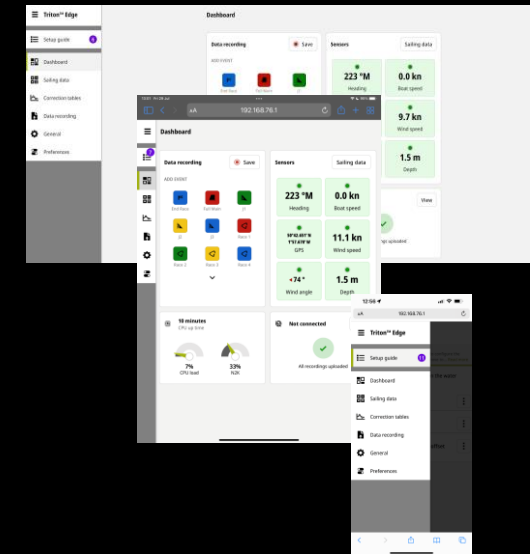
Triton™ Edge

Setup guide 5

Dashboard

Sailing data

Correction tables

Data recording

General

Preferences

Dashboard

Data recording

Save

ADD EVENT

Sensors

Sailing data

223 °M

Heading

0.0 kn

Boat speed

9.7 kn

Wind speed

1.5 m

Depth

View

192.168.76.1

Dashboard

Data recording

Save

ADD EVENT

Sensors

Sailing data

223 °M

Heading

0.0 kn

Boat speed

GPS

11.1 kn

Wind speed

-74 °

Wind angle

1.5 m

Depth

View

10 minutes

CPU up time

7%

CPU load

33%

N2K

Not connected

All recordings uploaded

12:56

192.168.76.1

Triton™ Edge

Setup guide 5

Dashboard

Sailing data

Correction tables

Data recording

General

Preferences